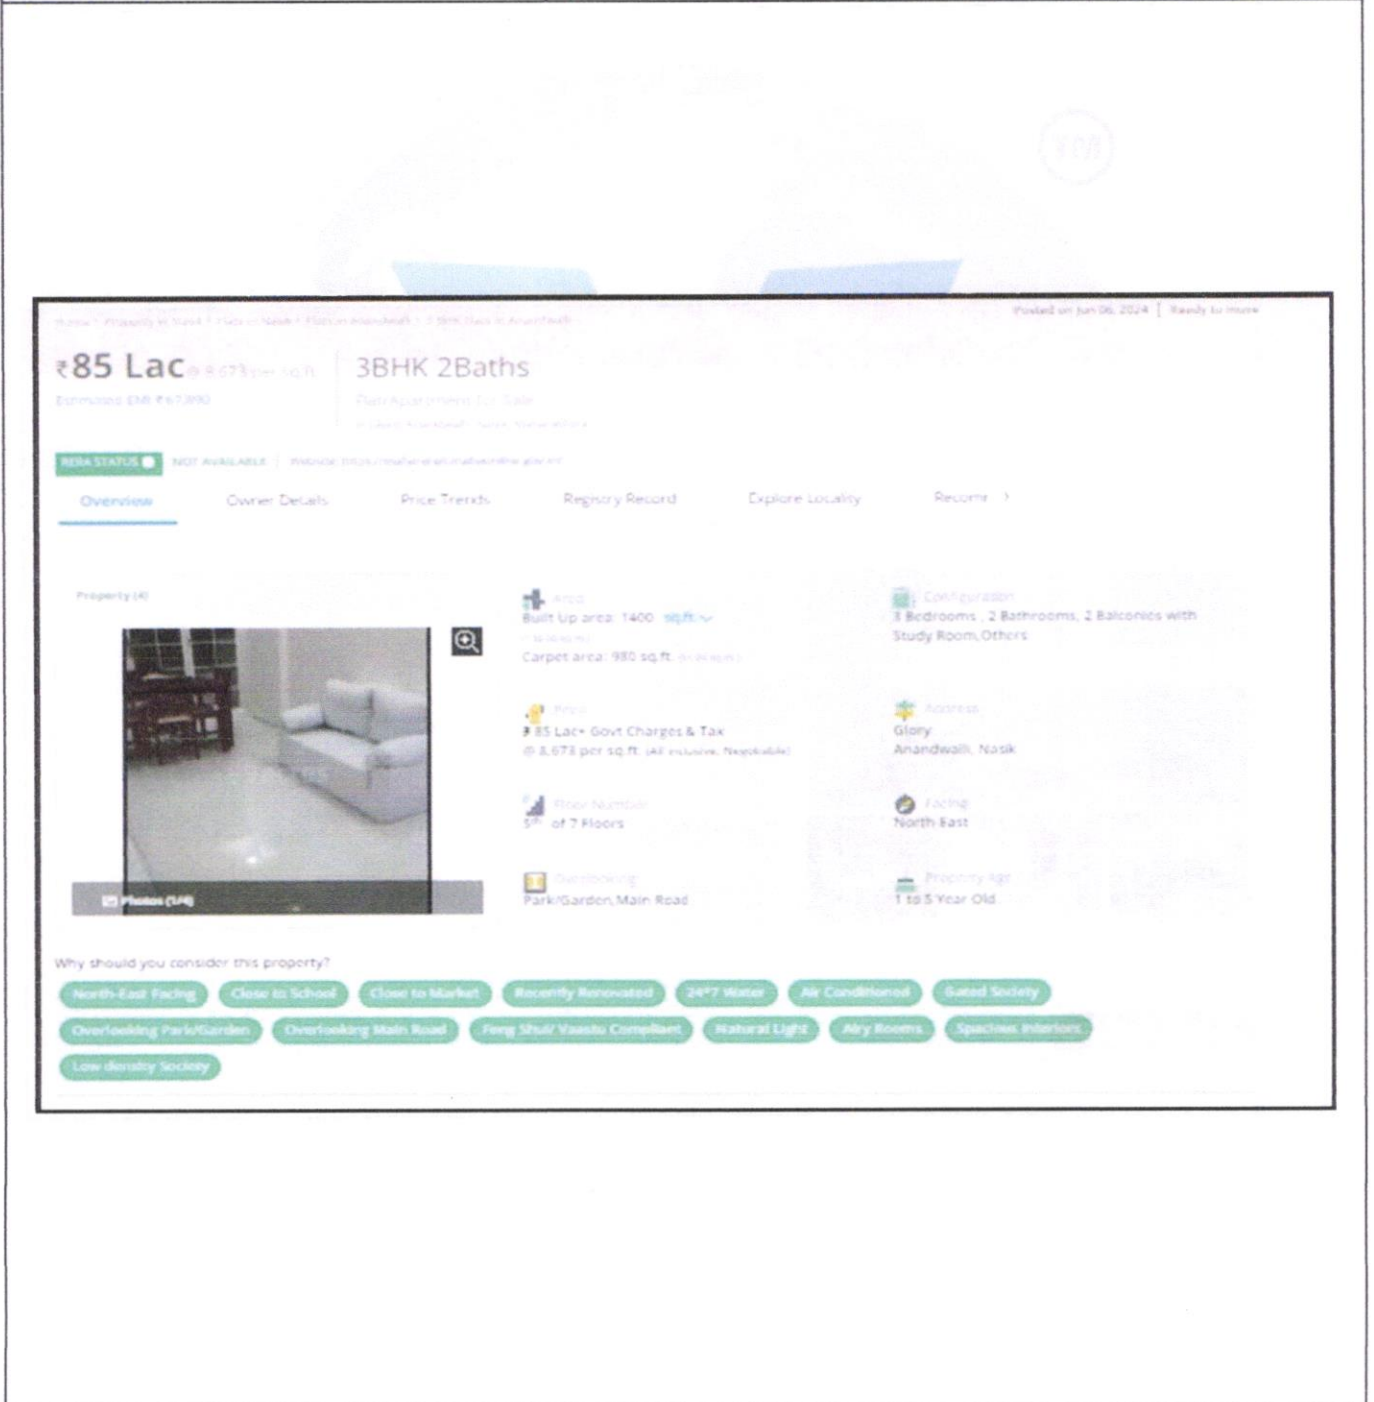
Home > Property in Nasik > Flats in Nasik > Flats in Anandwalli > 3 BHK Flats in Anandwalli

Posted on Jun 06, 2024 | Ready to move

₹85 Lac @ 8,673 per sq.ft.

Estimated EMI ₹67,890

3BHK 2Baths

Flat/Apartment For Sale

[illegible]

RERA STATUS NOT AVAILABLE | Website: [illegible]

Overview Owner Details Price Trends Registry Record Explore Locality Recomm >

Property (4)

Photos (14)

Area
Built Up area: 1400 sq.ft.
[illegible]
Carpet area: 980 sq.ft. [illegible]

Configuration
3 Bedrooms , 2 Bathrooms, 2 Balconies with Study Room, Others

Price
₹ 85 Lac+ Govt Charges & Tax
@ 8,673 per sq.ft. (All inclusive, Negotiable)

Address
Glory
Anandwalli, Nasik

Floor Number
5th of 7 Floors

Facing
North East

Overlooking
Park/Garden, Main Road

Property Age
1 to 5 Year Old

Why should you consider this property?

North-East Facing Close to School Close to Market Recently Renovated 24*7 Water Air Conditioned Gated Society Overlooking Park/Garden Overlooking Main Road Feng Shui/ Vaastu Compliant Natural Light Airy Rooms Spacious Interiors Low density Society